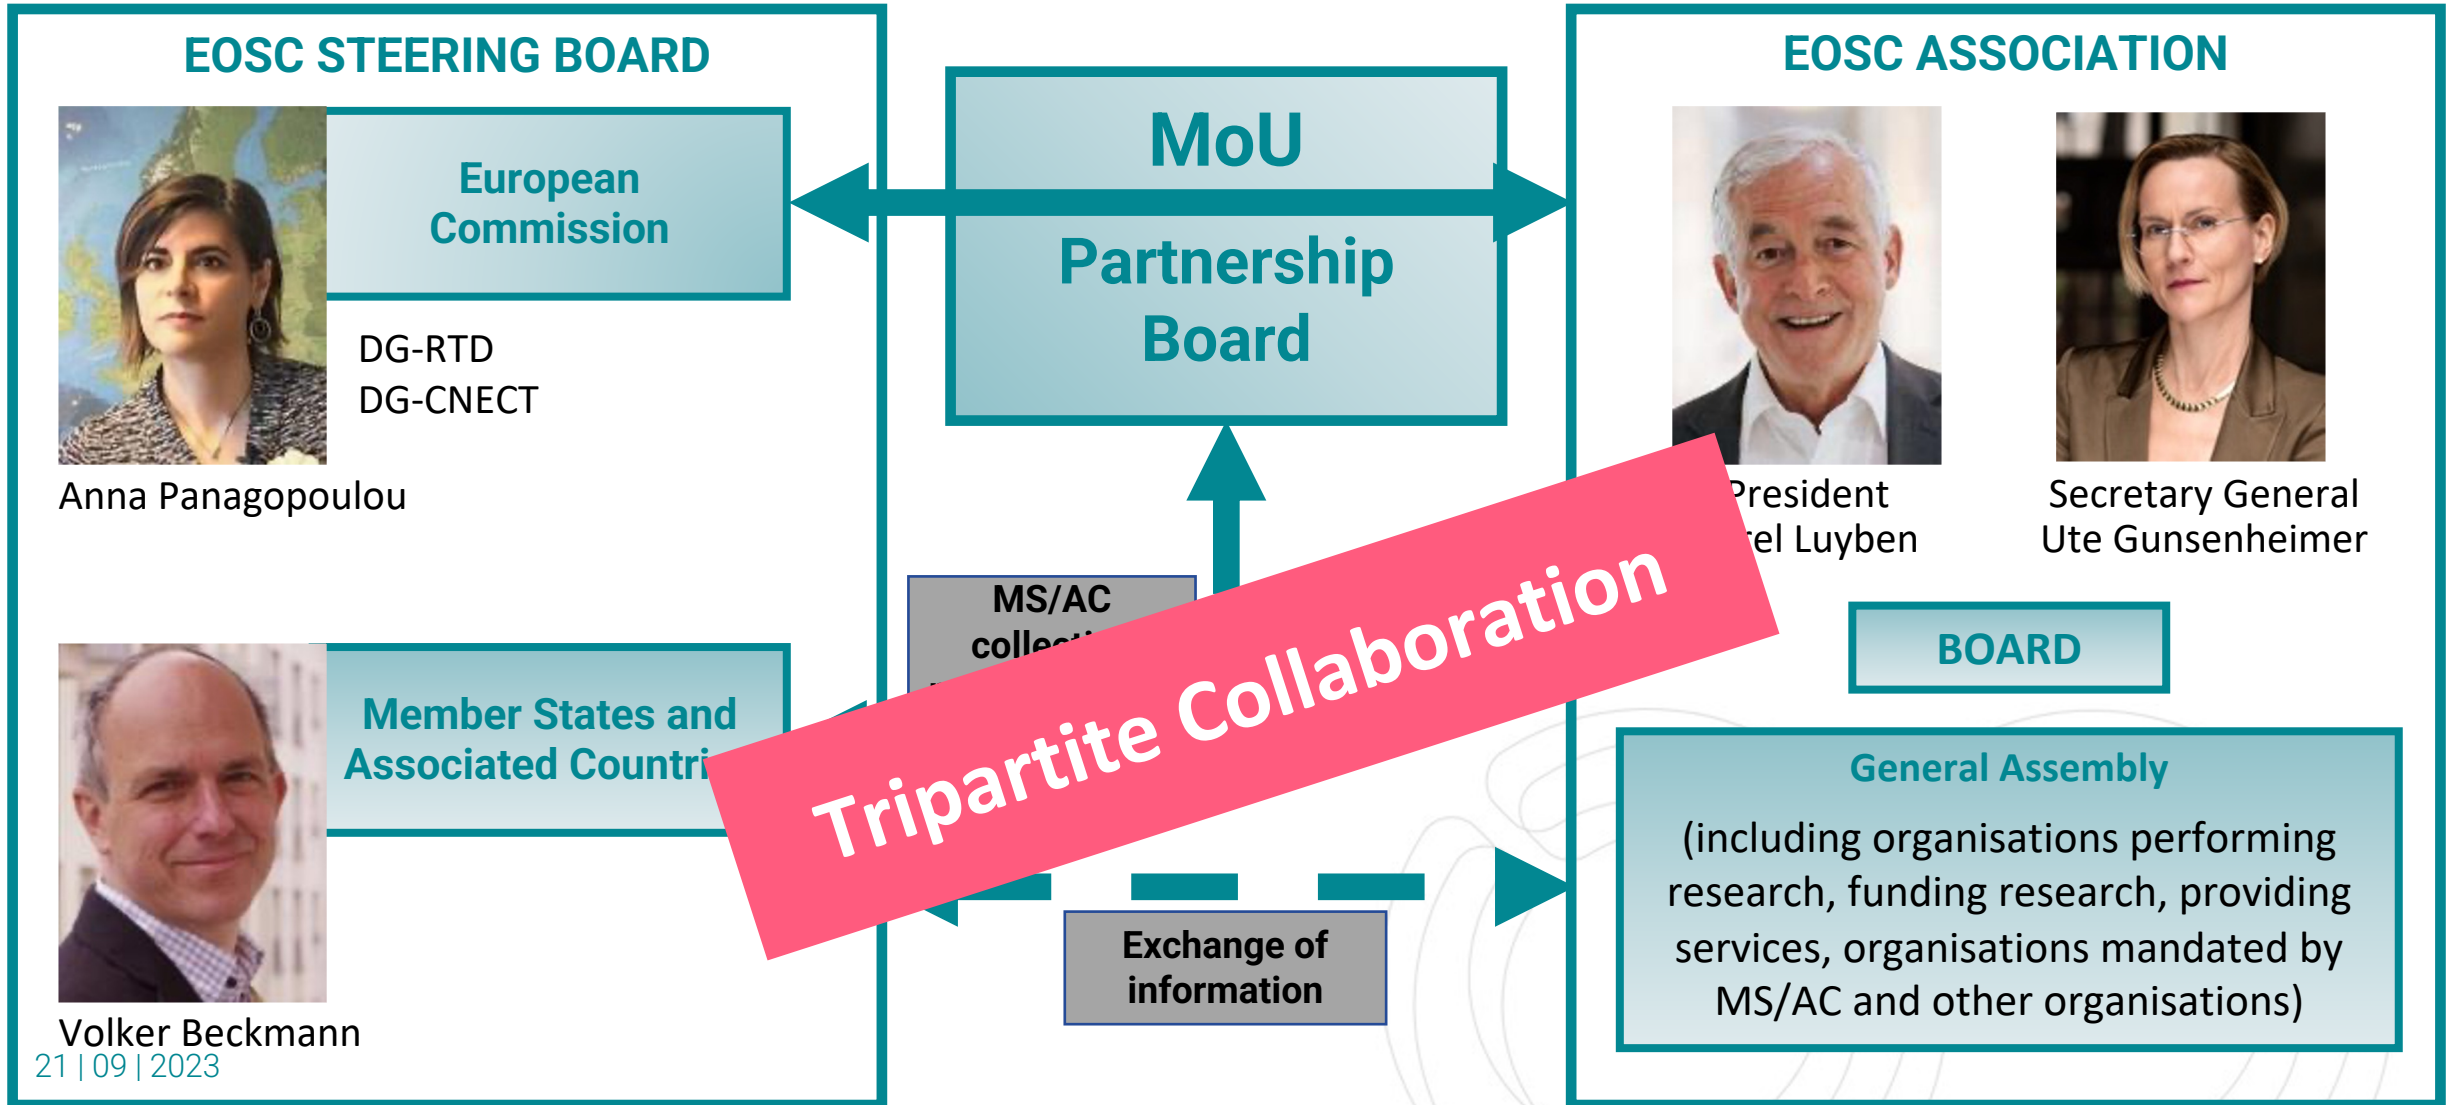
EOSC STEERING BOARD

European Commission

DG-RTD
DG-CNECT

Anna Panagopoulou

Member States and Associated Countri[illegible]

Volker Beckmann

21 | 09 | 2023

MoU

Partnership Board

MS/AC collec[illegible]

Tripartite Collaboration

Exchange of information

EOSC ASSOCIATION

President
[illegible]el Luyben

Secretary General
Ute Gunsenheimer

BOARD

General Assembly

(including organisations performing research, funding research, providing services, organisations mandated by MS/AC and other organisations)